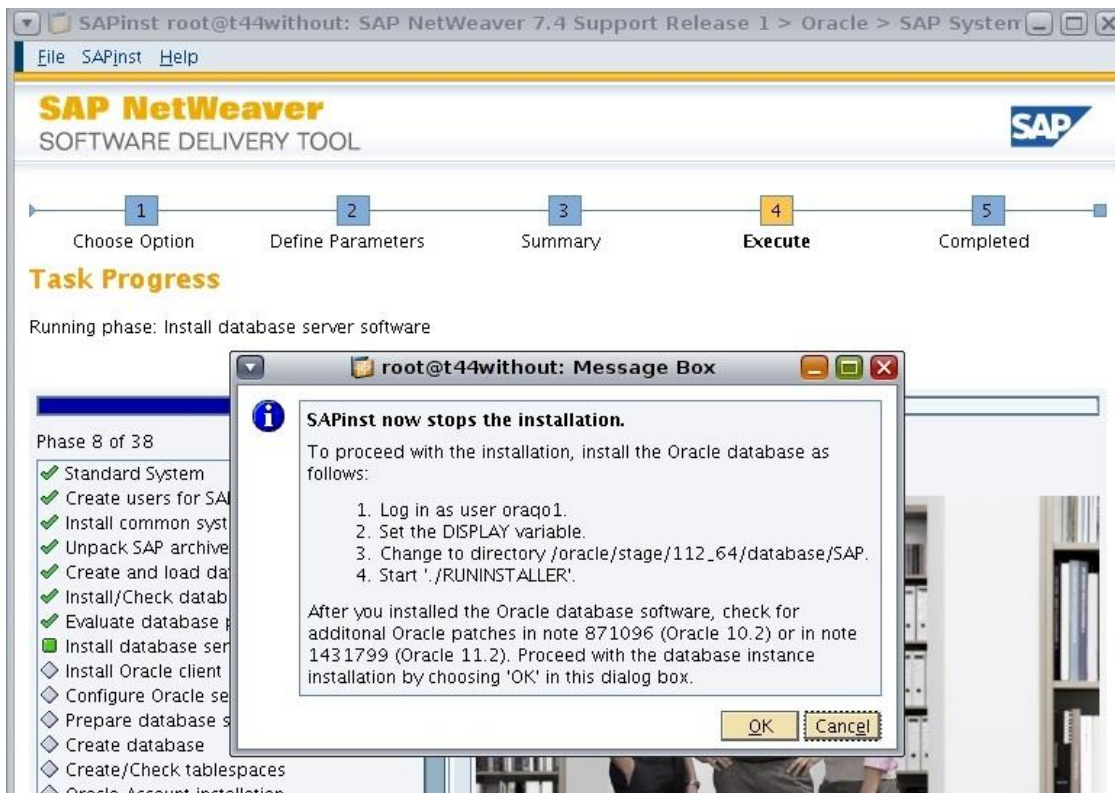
SAPinst root@t44without: SAP NetWeaver 7.4 Support Release 1 > Oracle > SAP System

File SAPinst Help

SAP NetWeaver
SOFTWARE DELIVERY TOOL

SAP

1 Choose Option
2 Define Parameters
3 Summary
4 Execute
5 Completed

Task Progress

Running phase: Install database server software

Phase 8 of 38

Standard System
Create users for SA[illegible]
Install common syst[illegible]
Unpack SAP archive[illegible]
Create and load da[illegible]
Install/Check datab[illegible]
Evaluate database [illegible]
Install database ser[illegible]
Install Oracle client
Configure Oracle se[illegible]
Prepare database s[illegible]
Create database
Create/Check tablespaces
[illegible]

root@t44without: Message Box

SAPinst now stops the installation.

To proceed with the installation, install the Oracle database as follows:

1. Log in as user oraqo1.
2. Set the DISPLAY variable.
3. Change to directory /oracle/stage/112_64/database/SAP.
4. Start './RUNINSTALLER'.

After you installed the Oracle database software, check for additonal Oracle patches in note 871096 (Oracle 10.2) or in note 1431799 (Oracle 11.2). Proceed with the database instance installation by choosing 'OK' in this dialog box.

OK Cancel